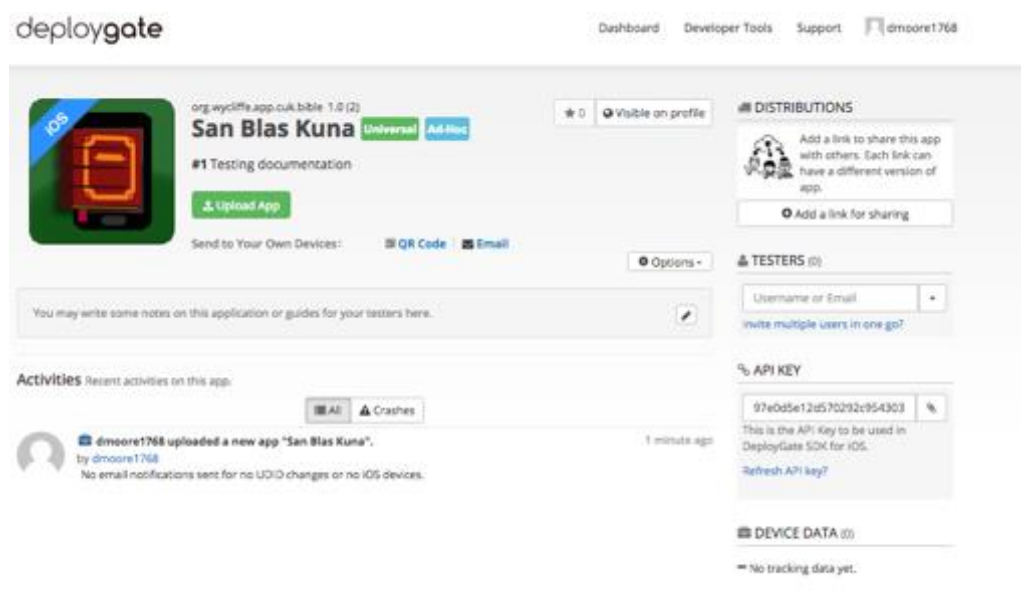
deploygate

Dashboard Developer Tools Support dmoore1768

iOS

org.wycliffe.app.cuk.bible 1.0 (2)

San Blas Kuna Universal Ad-Hoc

★0 Visible on profile

#1 Testing documentation

Upload App

Send to Your Own Devices: QR Code Email

Options

You may write some notes on this application or guides for your testers here.

Activities Recent activities on this app.

All Crashes

dmoore1768 uploaded a new app "San Blas Kuna". 1 minute ago

by dmoore1768

No email notifications sent for no UDID changes or no iOS devices.

DISTRIBUTIONS

Add a link to share this app with others. Each link can have a different version of app.

Add a link for sharing

TESTERS (0)

Username or Email

invite multiple users in one go?

API KEY

97e0d5e12d570292c954303

This is the API Key to be used in DeployGate SDK for iOS.

Refresh API key?

DEVICE DATA (0)

No tracking data yet.